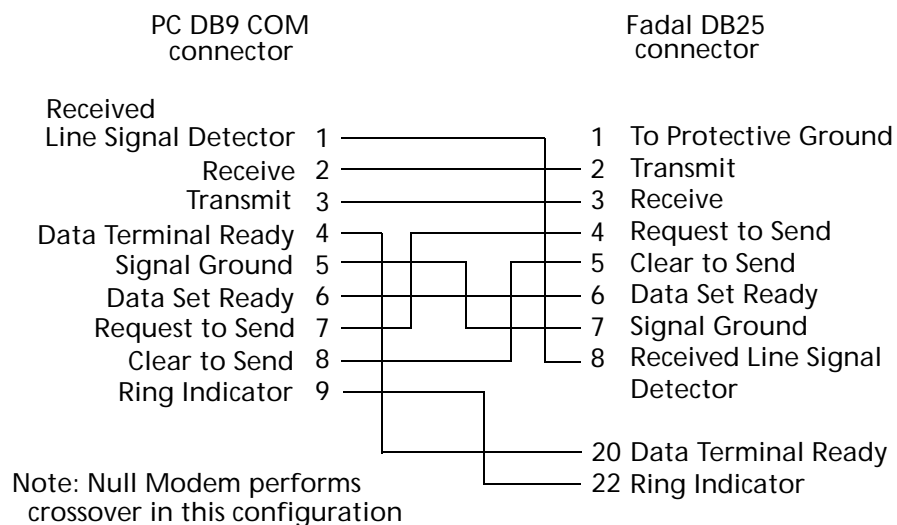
PC DB9 COM connector

Fadal DB25 connector

Received Line Signal Detector 1
Receive 2
Transmit 3
Data Terminal Ready 4
Signal Ground 5
Data Set Ready 6
Request to Send 7
Clear to Send 8
Ring Indicator 9

1 To Protective Ground
2 Transmit
3 Receive
4 Request to Send
5 Clear to Send
6 Data Set Ready
7 Signal Ground
8 Received Line Signal Detector
20 Data Terminal Ready
22 Ring Indicator

Note: Null Modem performs crossover in this configuration